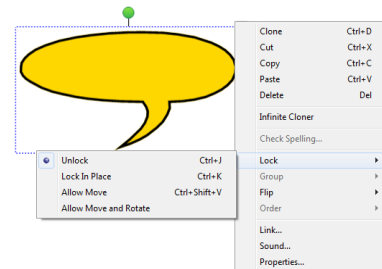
| | |
|---|---|
| Clone | Ctrl+D |
| Cut | Ctrl+X |
| Copy | Ctrl+C |
| Paste | Ctrl+V |
| Delete | Del |
| Infinite Cloner | |
| Check Spelling... | |
| Lock | ▸ |
| Group | ▸ |
| Flip | ▸ |
| Order | ▸ |
| Link... | |
| Sound... | |
| Properties... | |

| | |
|---|---|
| Unlock | Ctrl+J |
| Lock In Place | Ctrl+K |
| Allow Move | Ctrl+Shift+V |
| Allow Move and Rotate | |